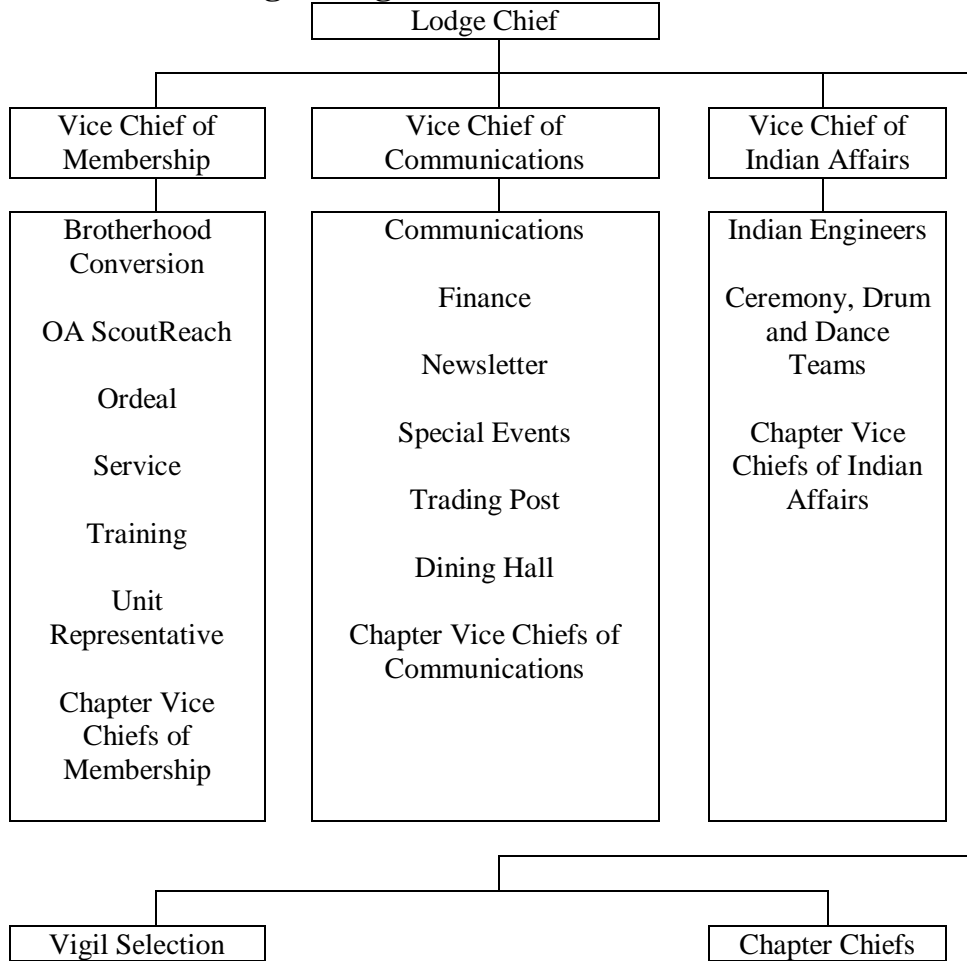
Lodge Chief

Vice Chief of Membership

Brotherhood Conversion

OA ScoutReach

Ordeal

Service

Training

Unit Representative

Chapter Vice Chiefs of Membership

Vice Chief of Communications

Communications

Finance

Newsletter

Special Events

Trading Post

Dining Hall

Chapter Vice Chiefs of Communications

Vice Chief of Indian Affairs

Indian Engineers

Ceremony, Drum and Dance Teams

Chapter Vice Chiefs of Indian Affairs

Vigil Selection

Chapter Chiefs